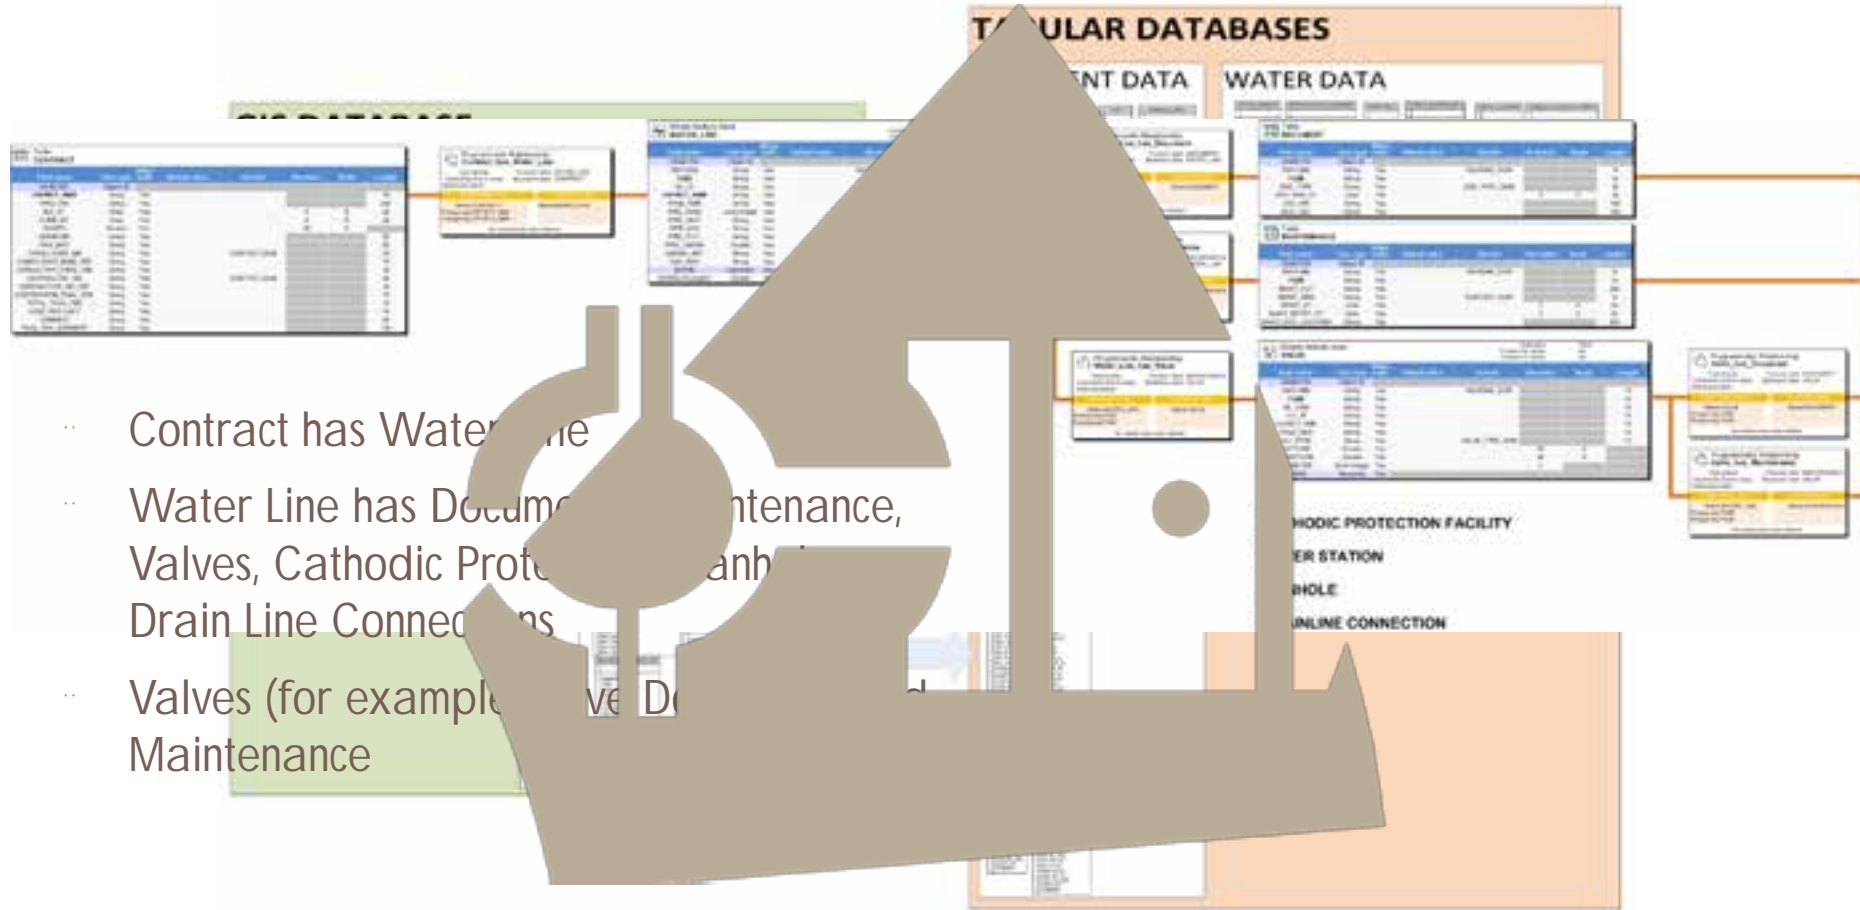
T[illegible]ULAR DATABASES

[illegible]NT DATA

WATER DATA

Contract has Water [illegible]ne

Water Line has Docum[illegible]ntenance, Valves, Cathodic Prot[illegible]anh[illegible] Drain Line Connec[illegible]ns

Valves (for example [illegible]ve D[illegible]d Maintenance

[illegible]HODIC PROTECTION FACILITY

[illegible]ER STATION

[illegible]HOLE

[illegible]INLINE CONNECTION